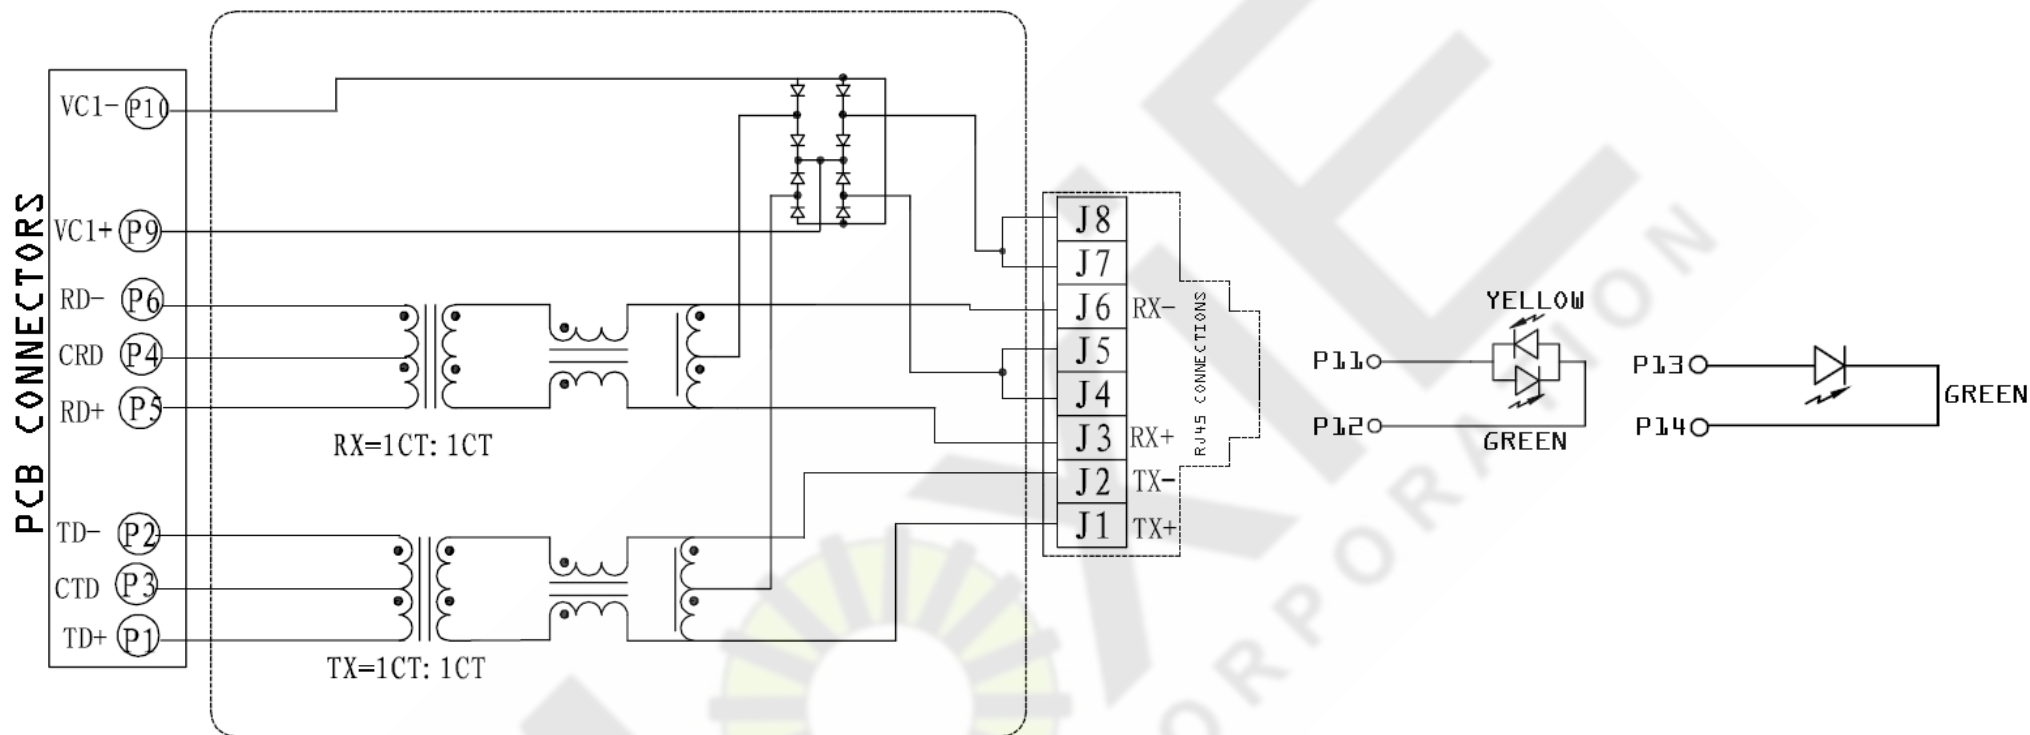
PCB CONNECTORS

VC1- P10
VC1+ P9
RD- P6
CRD P4
RD+ P5
TD- P2
CTD P3
TD+ P1

RX=1CT: 1CT

TX=1CT: 1CT

J8
J7
J6 RX-
J5
J4
J3 RX+
J2 TX-
J1 TX+

RJ45 CONNECTIONS

YELLOW
P11
P12
GREEN

P13
P14
GREEN

CORPORATION